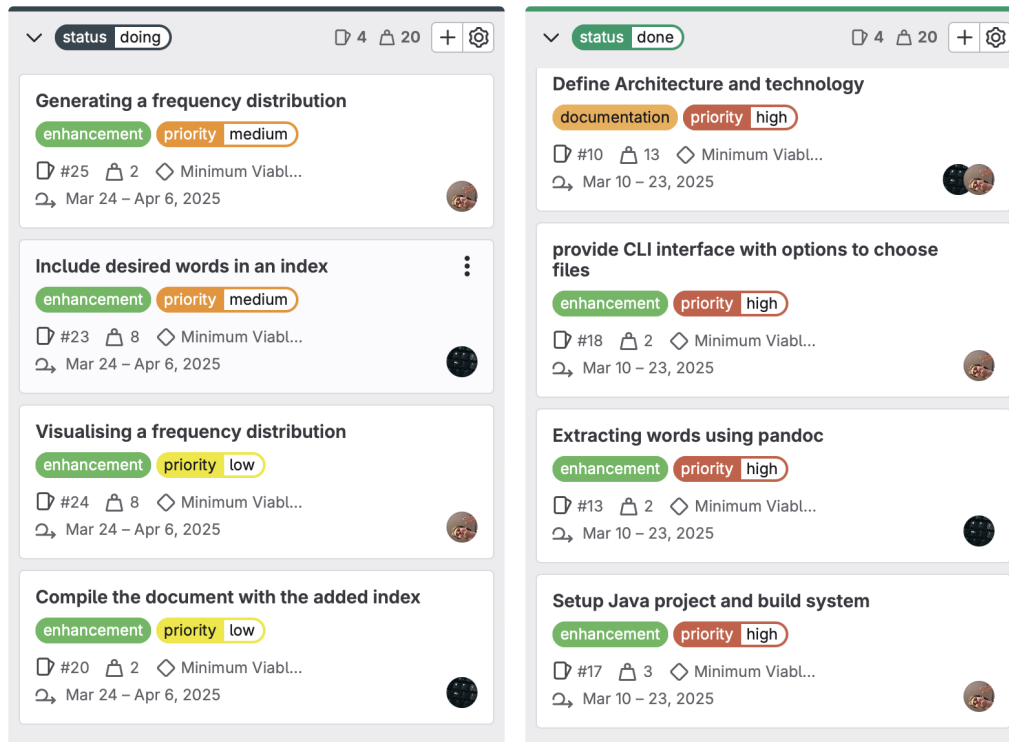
status doing 4 20 + 

Generating a frequency distribution
enhancement priority medium
#25 2 Minimum Viabl...
Mar 24 – Apr 6, 2025

Include desired words in an index
enhancement priority medium
#23 8 Minimum Viabl...
Mar 24 – Apr 6, 2025

Visualising a frequency distribution
enhancement priority low
#24 8 Minimum Viabl...
Mar 24 – Apr 6, 2025

Compile the document with the added index
enhancement priority low
#20 2 Minimum Viabl...
Mar 24 – Apr 6, 2025

status done 4 20 +

Define Architecture and technology
documentation priority high
#10 13 Minimum Viabl...
Mar 10 – 23, 2025

provide CLI interface with options to choose files
enhancement priority high
#18 2 Minimum Viabl...
Mar 10 – 23, 2025

Extracting words using pandoc
enhancement priority high
#13 2 Minimum Viabl...
Mar 10 – 23, 2025

Setup Java project and build system
enhancement priority high
#17 3 Minimum Viabl...
Mar 10 – 23, 2025